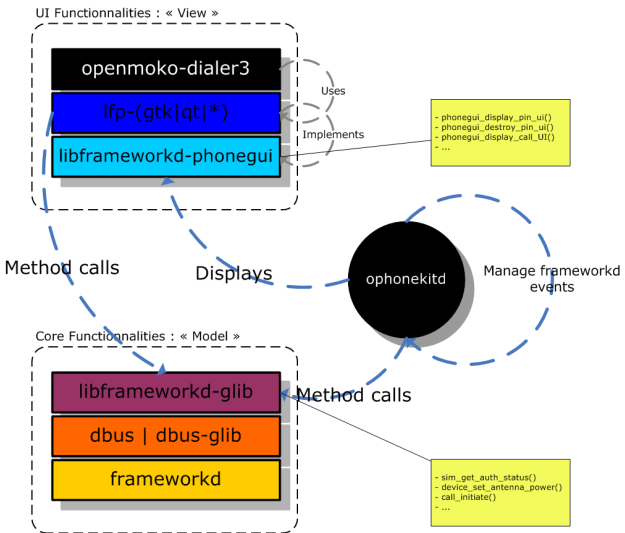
UI Functionnalities : « View »

openmoko-dialer3

lfp-(gtk|qt|*)

libframeworkd-phonegui

Uses

Implements

- phonegui_display_pin_ui()
- phonegui_destroy_pin_ui()
- phonegui_display_call_UI()
- ...

Method calls

Displays

ophonekitd

Manage frameworkd events

Core Functionnalities : « Model »

libframeworkd-glib

Method calls

dbus | dbus-glib

frameworkd

- sim_get_auth_status()
- device_set_antenna_power()
- call_initiate()
- ...